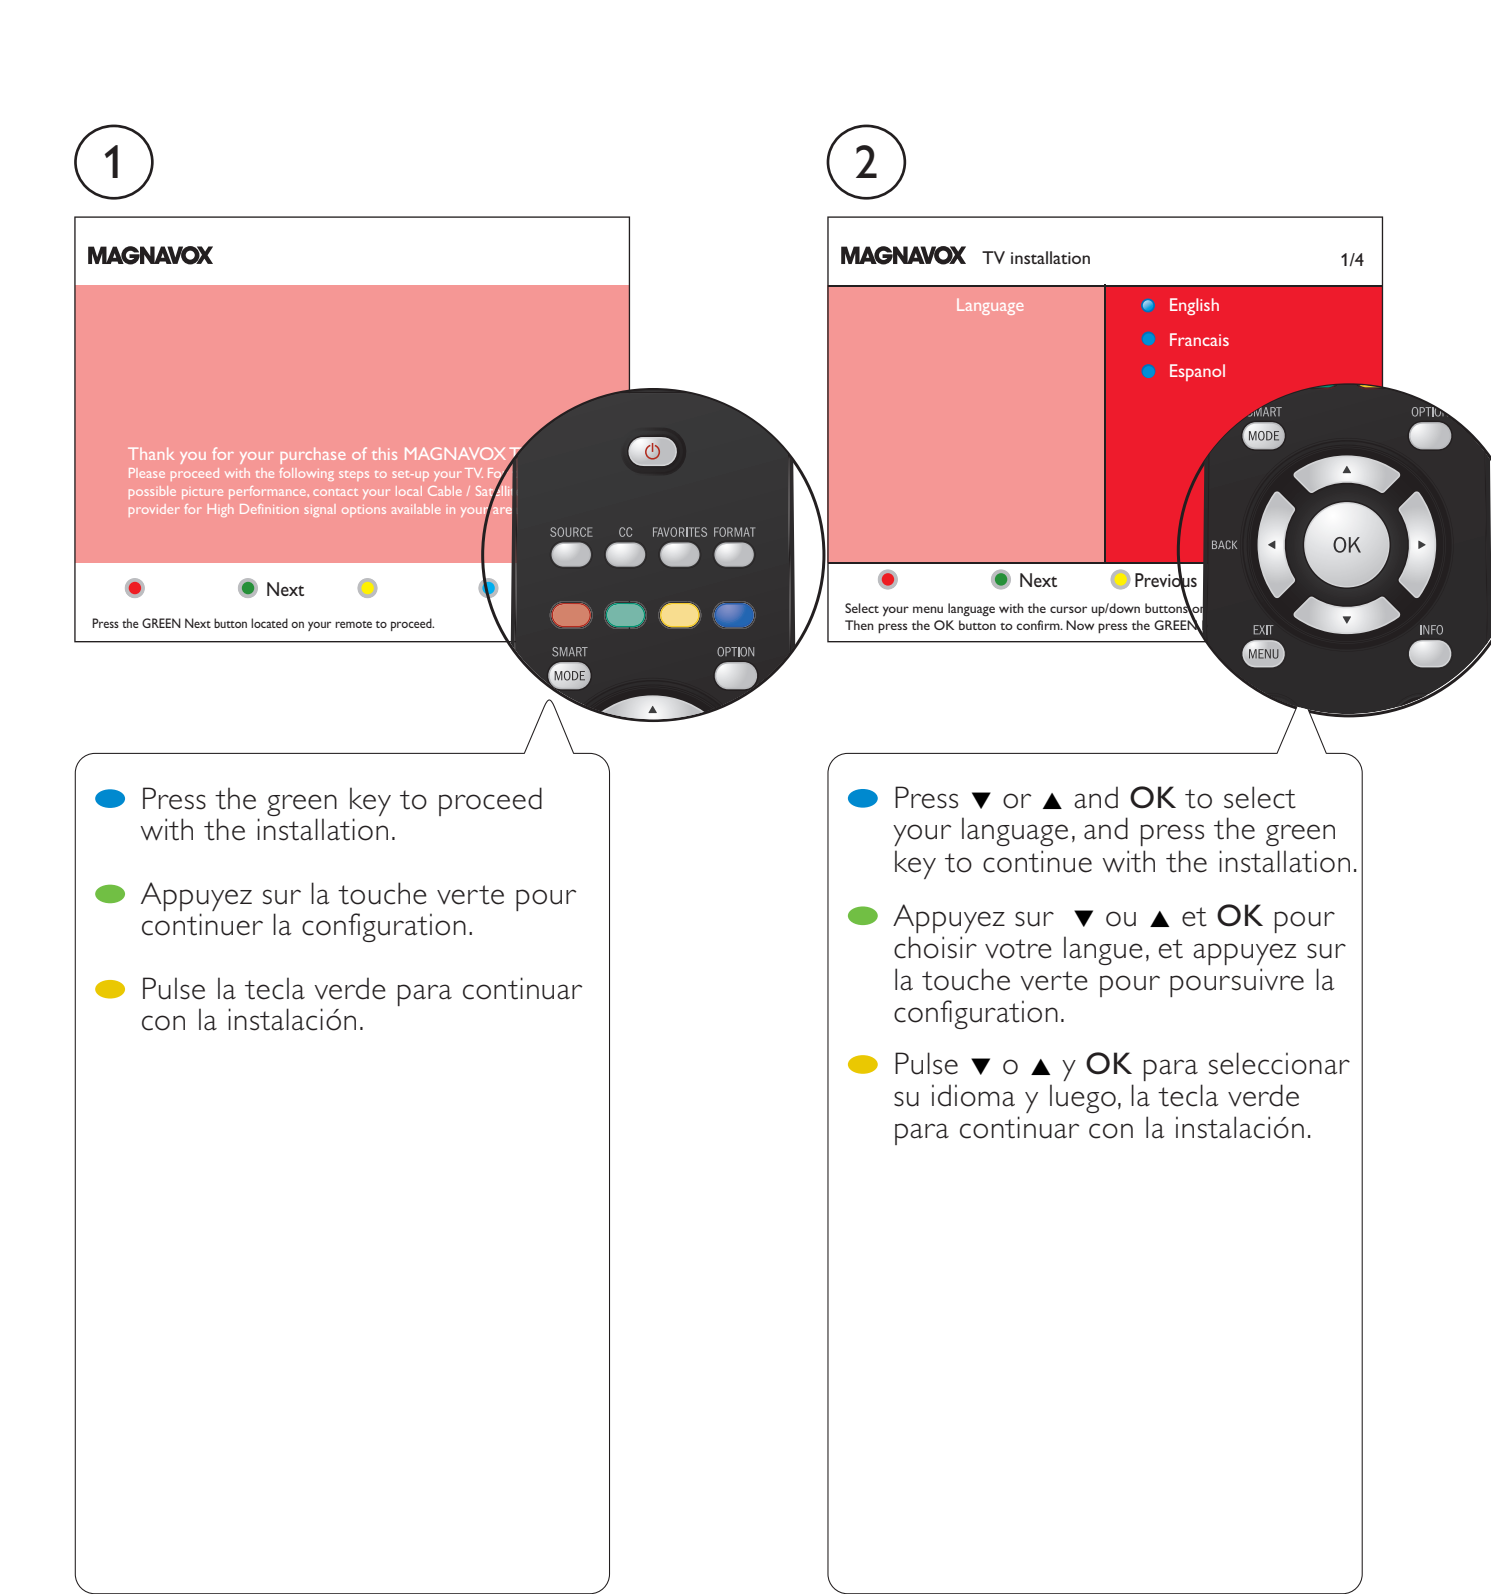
1

MAGNAVOX

Thank you for your purchase of this MAGNAVOX T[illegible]
Please proceed with the following steps to set-up your TV. Fo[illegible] possible picture performance, contact your local Cable / Sat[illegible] provider for High Definition signal options available in your are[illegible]

Next

Press the GREEN Next button located on your remote to proceed.

SOURCE CC FAVORITES FORMAT

SMART MODE OPTION

Press the green key to proceed with the installation.

Appuyez sur la touche verte pour continuer la configuration.

Pulse la tecla verde para continuar con la instalación.

2

MAGNAVOX TV installation 1/4

Language

English
Francais
Espanol

Next Previous

Select your menu language with the cursor up/down buttons o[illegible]
Then press the OK button to confirm. Now press the GREEN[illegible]

SMART MODE OPTIO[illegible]

BACK OK

EXIT MENU INFO

Press ▼ or ▲ and OK to select your language, and press the green key to continue with the installation.

Appuyez sur ▼ ou ▲ et OK pour choisir votre langue, et appuyez sur la touche verte pour poursuivre la configuration.

Pulse ▼ o ▲ y OK para seleccionar su idioma y luego, la tecla verde para continuar con la instalación.